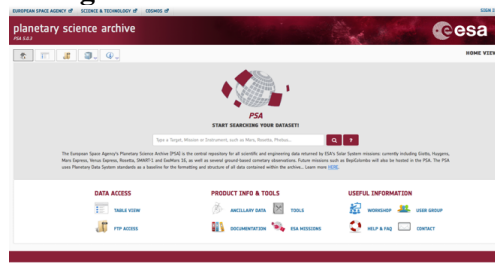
EUROPEAN SPACE AGENCY SCIENCE & TECHNOLOGY COSMOS

SIGN I

planetary science archive
PSA 5.0.3

esa

HOME VIEW

PSA
START SEARCHING YOUR DATASET!

Type a Target, Mission or Instrument, such as Mars, Rosetta, Phobos...

The European Space Agency's Planetary Science Archive (PSA) is the central repository for all scientific and engineering data returned by ESA's Solar System missions: currently including Giotto, Huygens, Mars Express, Venus Express, Rosetta, SMART-1 and ExoMars 16, as well as several ground-based cometary observations. Future missions such as BepiColombo will also be hosted in the PSA. The PSA uses Planetary Data System standards as a baseline for the formatting and structure of all data contained within the archive... Learn more HERE.

DATA ACCESS
TABLE VIEW
FTP ACCESS

PRODUCT INFO & TOOLS
ANCILLARY DATA
TOOLS
DOCUMENTATION
ESA MISSIONS

USEFUL INFORMATION
WORKSHOP
USER GROUP
HELP & FAQ
CONTACT